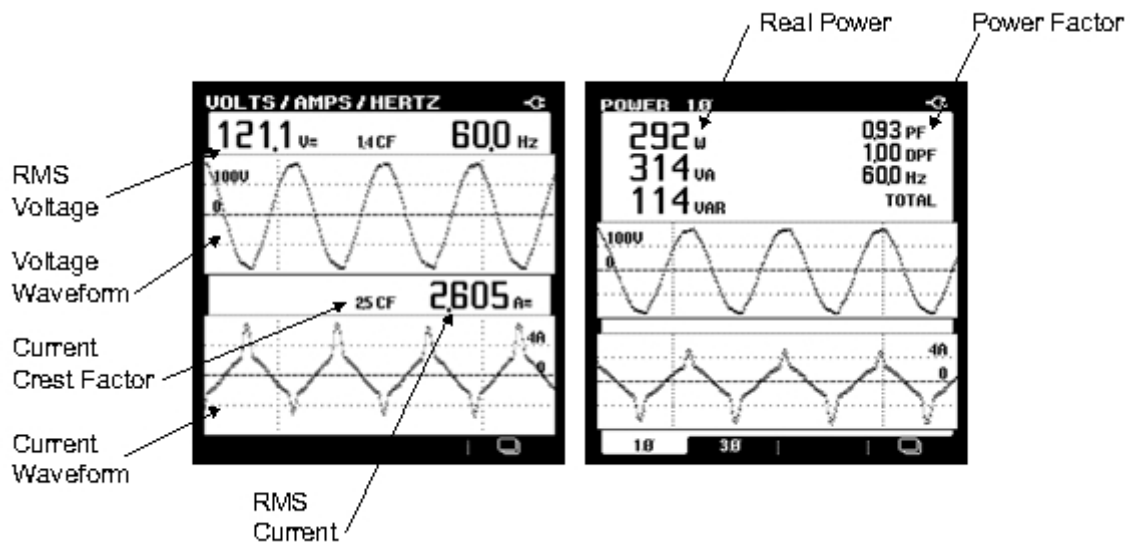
Real Power

Power Factor

VOLTS / AMPS / HERTZ

121.1 V=

1.4 CF

60.0 Hz

100V

0

25 CF

2.605 A=

4A

0

RMS Voltage

Voltage Waveform

Current Crest Factor

Current Waveform

RMS Current

POWER 1Ø

292 W

314 VA

114 VAR

0.93 PF

1.00 DPF

60.0 Hz

TOTAL

100V

0

4A

0

1Ø

3Ø